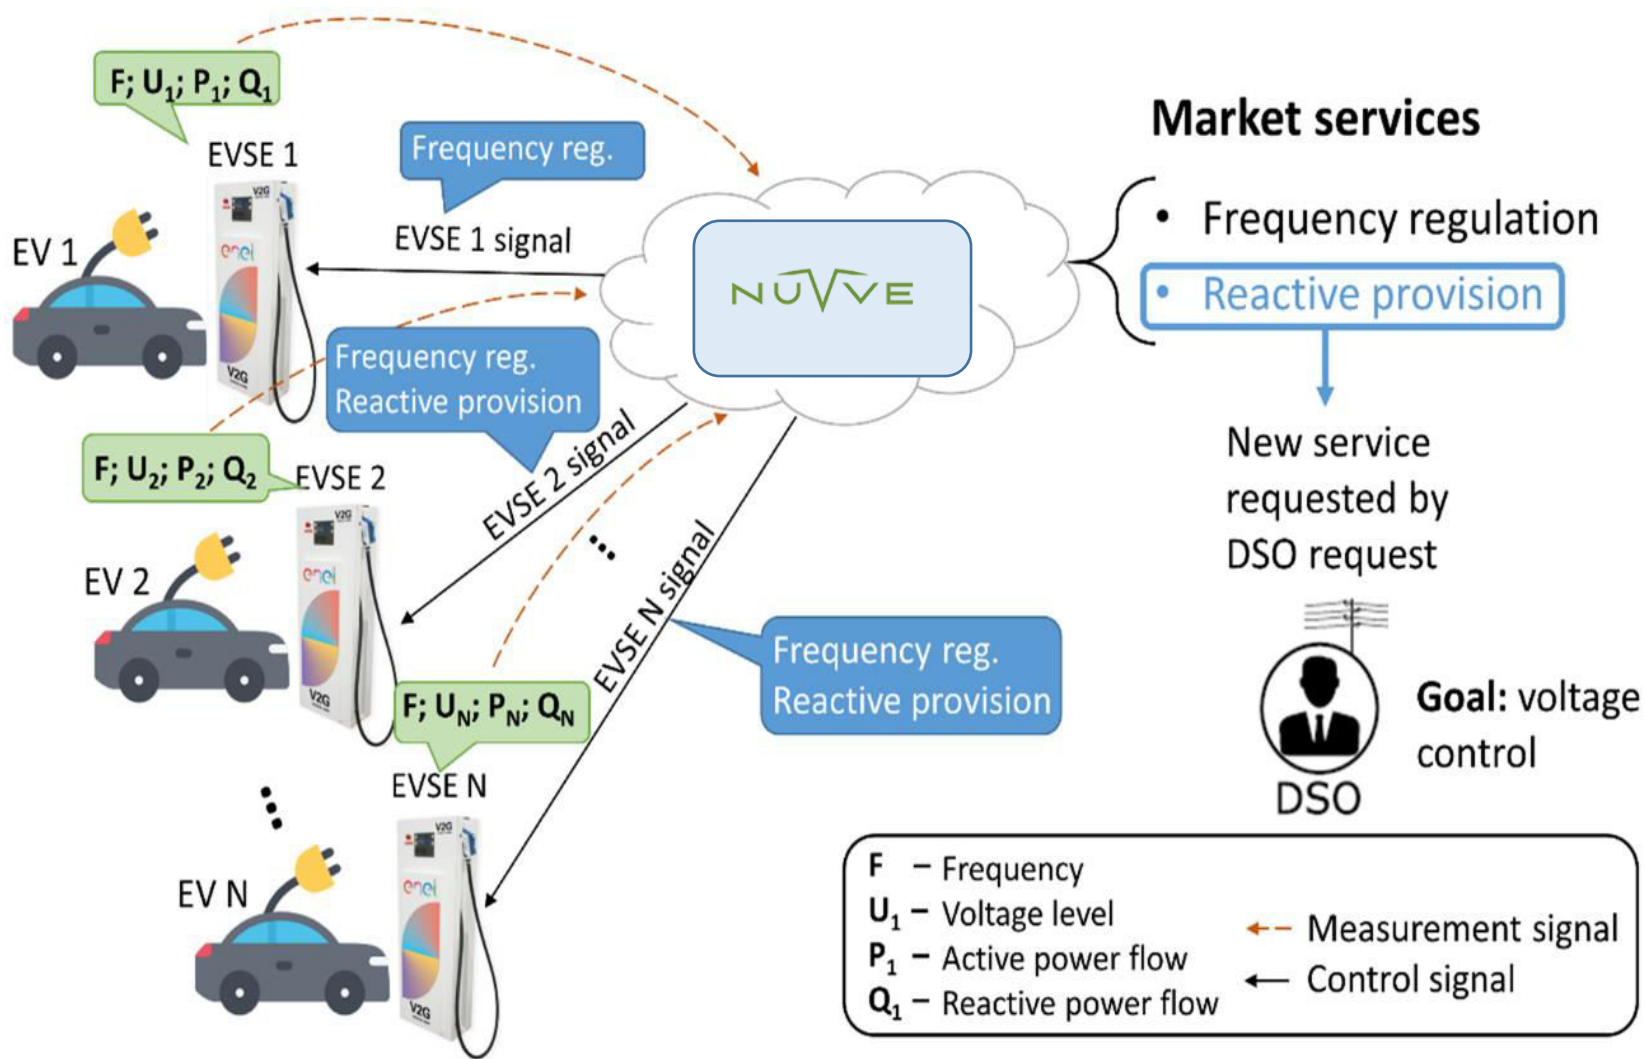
F; $U_1$; $P_1$; $Q_1$

EVSE 1

EV 1

Frequency reg.

EVSE 1 signal

NUVVE

Market services

• Frequency regulation

• Reactive provision

New service requested by DSO request

Frequency reg.
Reactive provision

F; $U_2$; $P_2$; $Q_2$

EVSE 2

EVSE 2 signal

EV 2

EVSE N signal

Frequency reg.
Reactive provision

F; $U_N$; $P_N$; $Q_N$

EVSE N

EV N

Goal: voltage control

DSO

F – Frequency
$U_1$ – Voltage level
$P_1$ – Active power flow
$Q_1$ – Reactive power flow

Measurement signal
Control signal